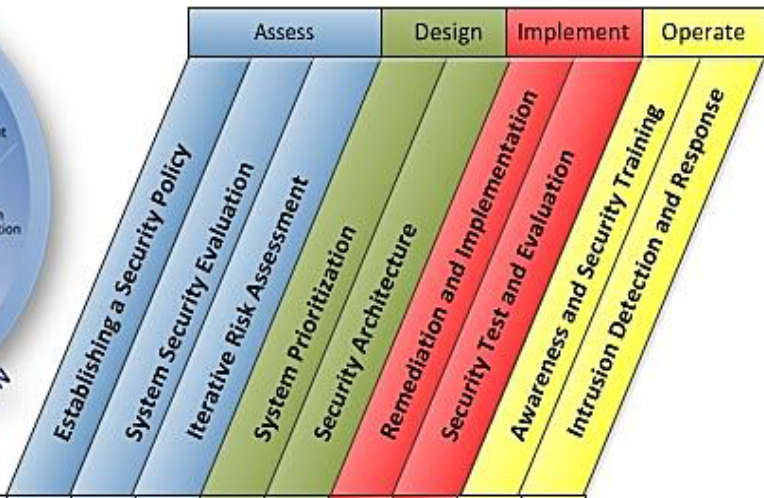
Assess

Design

Implement

Operate

Establishing a Security Policy

System Security Evaluation

Iterative Risk Assessment

System Prioritization

Security Architecture

Remediation and Implementation

Security Test and Evaluation

Awareness and Security Training

Intrusion Detection and Response